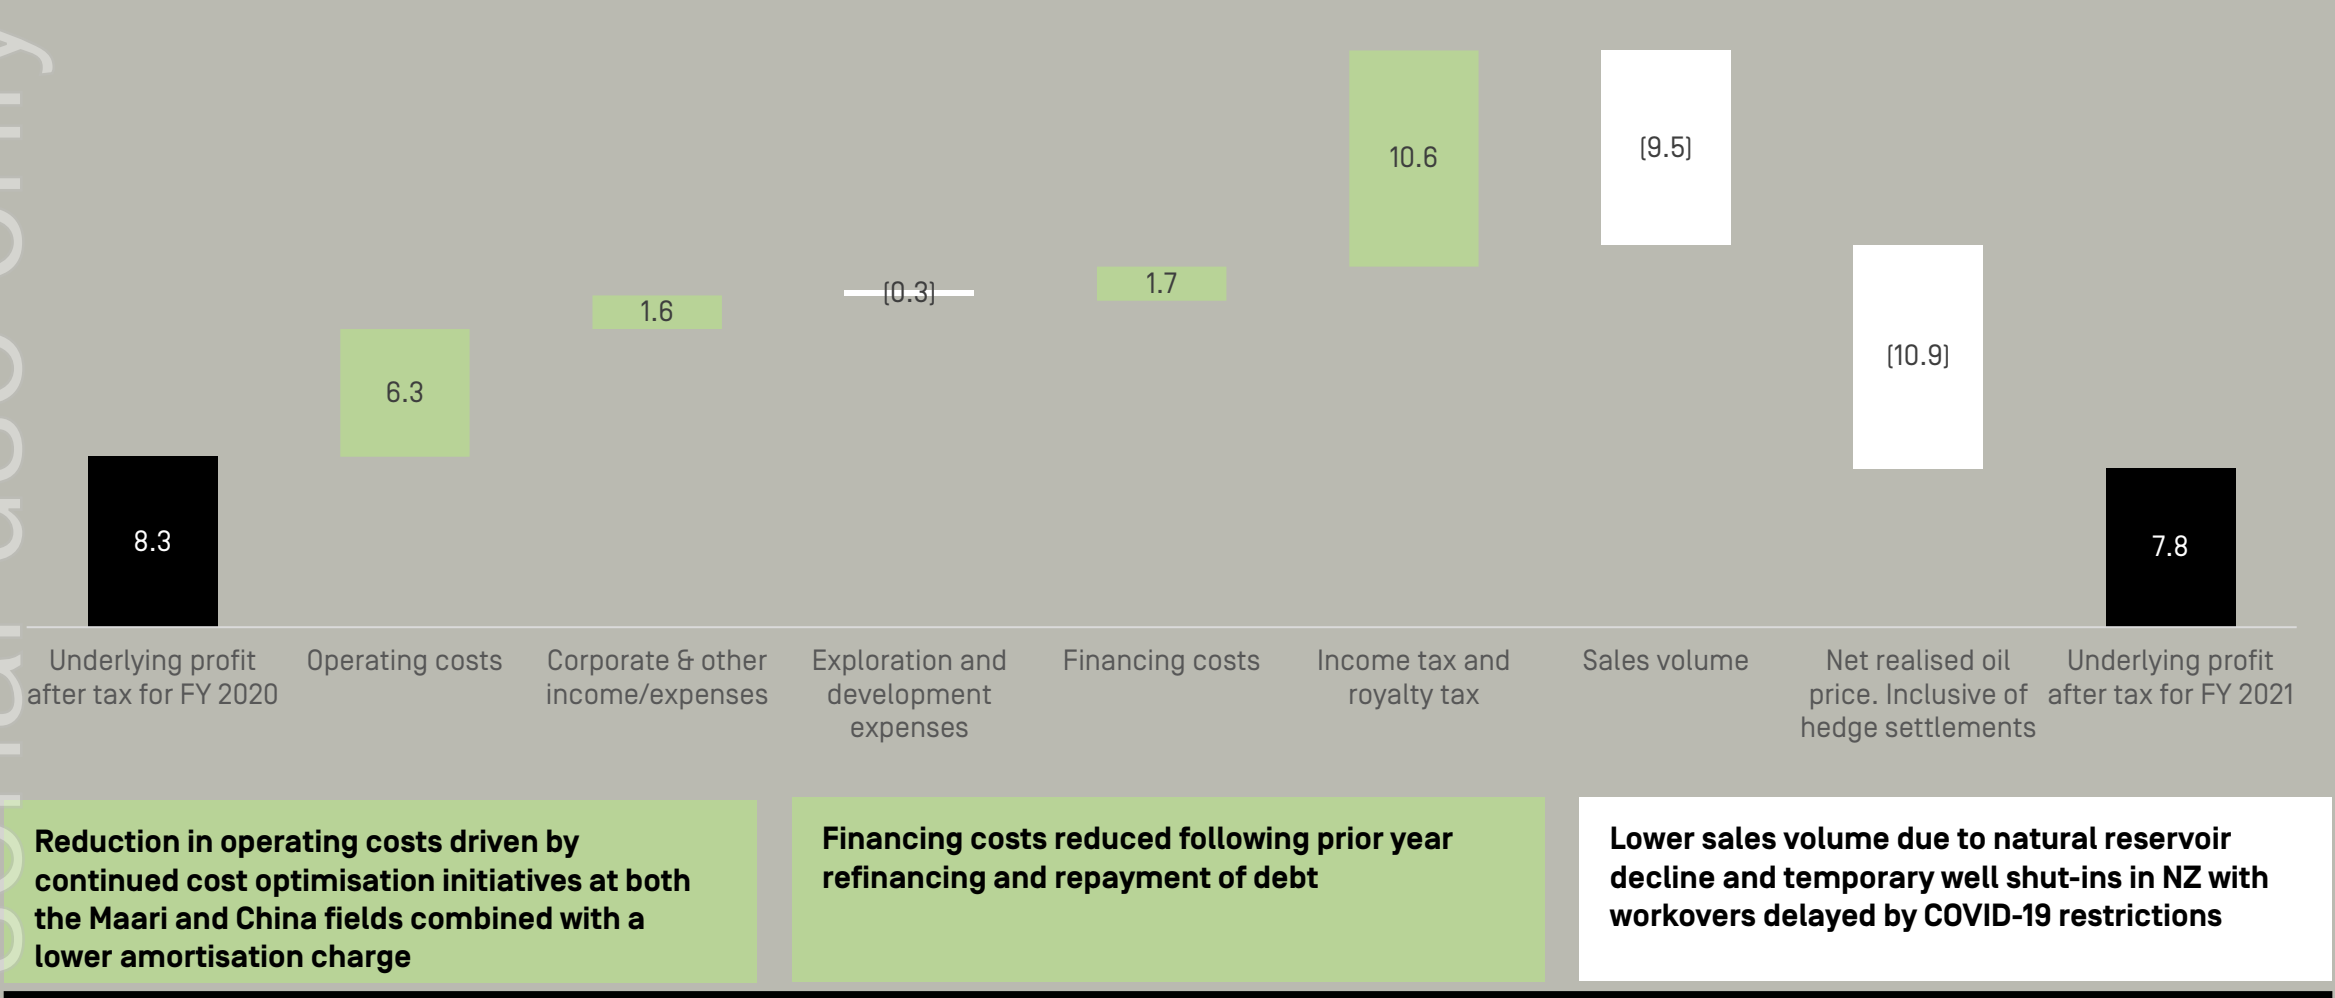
8.3

6.3

1.6

[0.3]

1.7

10.6

[9.5]

[10.9]

7.8

Underlying profit after tax for FY 2020

Operating costs

Corporate & other income/expenses

Exploration and development expenses

Financing costs

Income tax and royalty tax

Sales volume

Net realised oil price. Inclusive of hedge settlements

Underlying profit after tax for FY 2021

Reduction in operating costs driven by continued cost optimisation initiatives at both the Maari and China fields combined with a lower amortisation charge

Financing costs reduced following prior year refinancing and repayment of debt

Lower sales volume due to natural reservoir decline and temporary well shut-ins in NZ with workovers delayed by COVID-19 restrictions